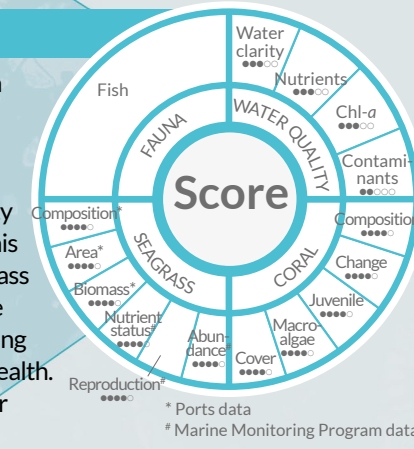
n

y
is
ass
e
ng
ealth.
r

Score

FAUNA

Fish

WATER QUALITY

Water clarity

Nutrients

Chl-*a*

Contaminants

CORAL

Composition

Change

Juvenile

Macroalgae

Cover

SEAGRASS

Composition*

Area*

Biomass*

Nutrient status#

Abundance#

Reproduction#

* Ports data
# Marine Monitoring Program data